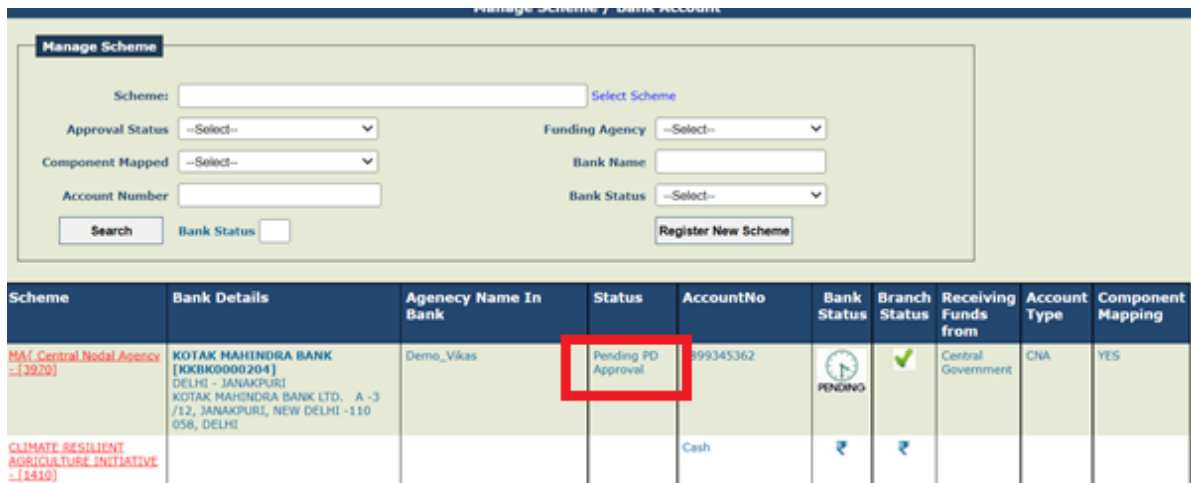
Manage Scheme / Bank Account

Manage Scheme

Scheme:
Select Scheme

Approval Status --Select--
Funding Agency --Select--

Component Mapped --Select--
Bank Name

Account Number
Bank Status --Select--

Search
Bank Status
Register New Scheme

| Scheme | Bank Details | Agency Name In Bank | Status | AccountNo | Bank Status | Branch Status | Receiving Funds from | Account Type | Component Mapping |
|---|---|---|---|---|---|---|---|---|---|
| MAF Central Nodal Agency - [3970] | KOTAK MAHINDRA BANK [KKBK0000204] DELHI - JANAKPURI KOTAK MAHINDRA BANK LTD. A -3 /12, JANAKPURI, NEW DELHI -110 058, DELHI | Demo_Vikas | Pending PD Approval | 899345362 | PENDING | | Central Government | CNA | YES |
| CLIMATE RESILIENT AGRICULTURE INITIATIVE - [1410] | | | | Cash | ₹ | ₹ | | | |